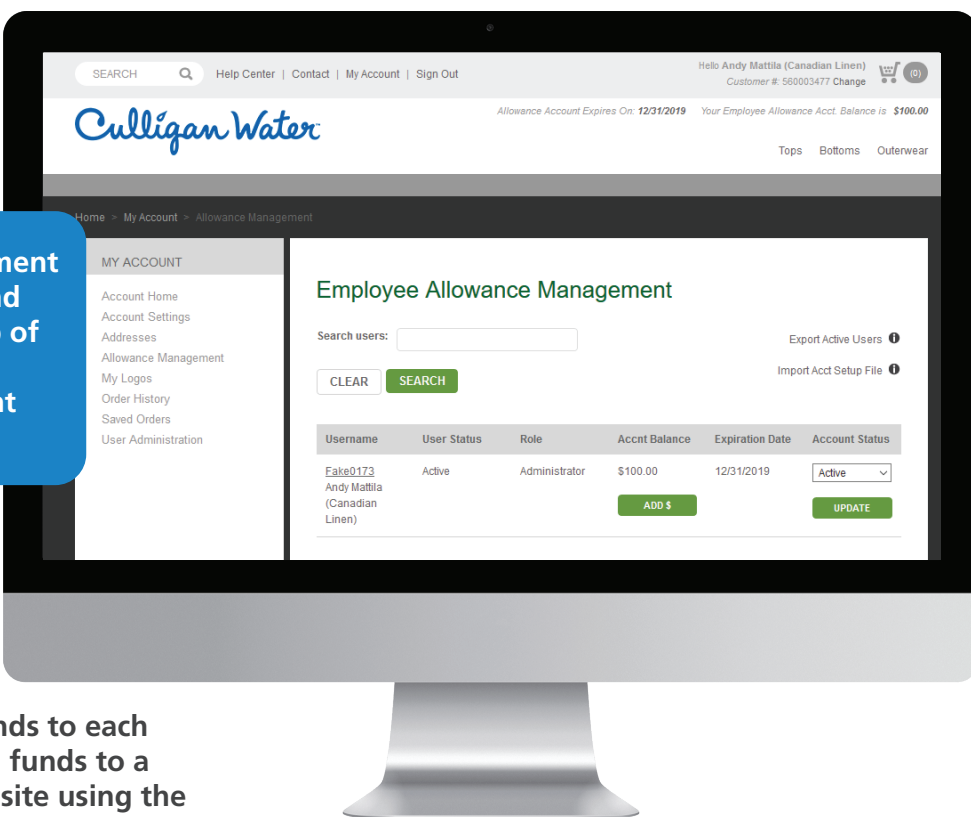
ment
d
of
t

SEARCH | Help Center | Contact | My Account | Sign Out

Hello Andy Mattila (Canadian Linen)
Customer #: 560003477 Change
(0)

Culligan Water

Allowance Account Expires On: 12/31/2019   Your Employee Allowance Acct. Balance is $100.00

Tops   Bottoms   Outerwear

Home > My Account > Allowance Management

MY ACCOUNT

Account Home
Account Settings
Addresses
Allowance Management
My Logos
Order History
Saved Orders
User Administration

Employee Allowance Management

Search users:

Export Active Users
Import Acct Setup File

CLEAR   SEARCH

| Username | User Status | Role | Accnt Balance | Expiration Date | Account Status |
|---|---|---|---|---|---|
| Fake0173 Andy Mattila (Canadian Linen) | Active | Administrator | \$100.00 ADD \$ | 12/31/2019 | Active UPDATE |

nds to each
funds to a
site using the